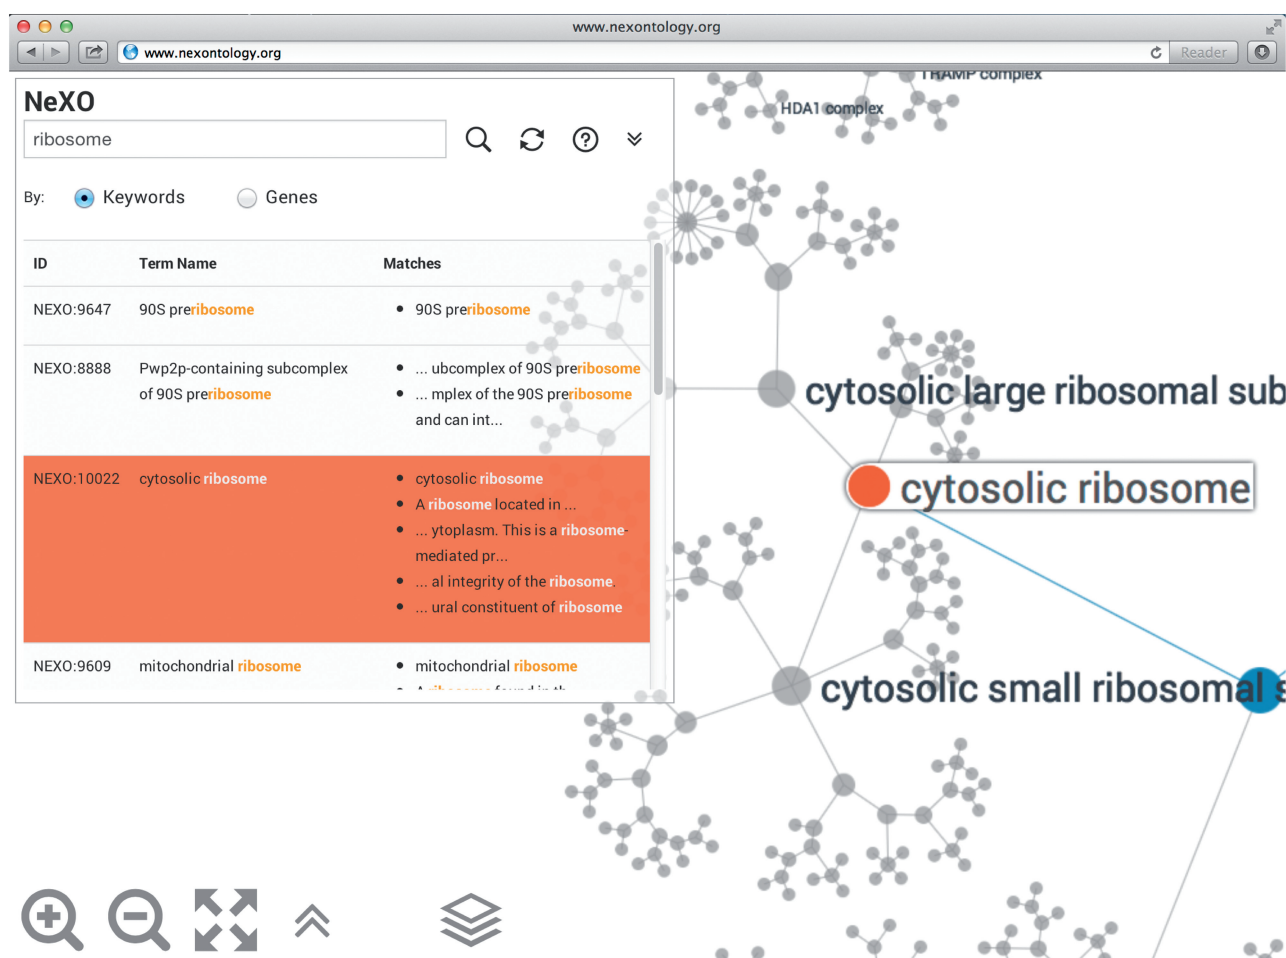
www.nexontology.org

www.nexontology.org

Reader

NeXO

ribosome

By: Keywords Genes

| ID | Term Name | Matches |
|---|---|---|
| NEXO:9647 | 90S preribosome | • 90S preribosome |
| NEXO:8888 | Pwp2p-containing subcomplex of 90S preribosome | • ... ubcomplex of 90S preribosome • ... mplex of the 90S preribosome and can int... |
| NEXO:10022 | cytosolic ribosome | • cytosolic ribosome • A ribosome located in ... • ... ytoplasm. This is a ribosome-mediated pr... • ... al integrity of the ribosome • ... ural constituent of ribosome |
| NEXO:9609 | mitochondrial ribosome | • mitochondrial ribosome • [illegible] |

THAMP complex

HDA1 complex

cytosolic large ribosomal sub

cytosolic ribosome

cytosolic small ribosomal s